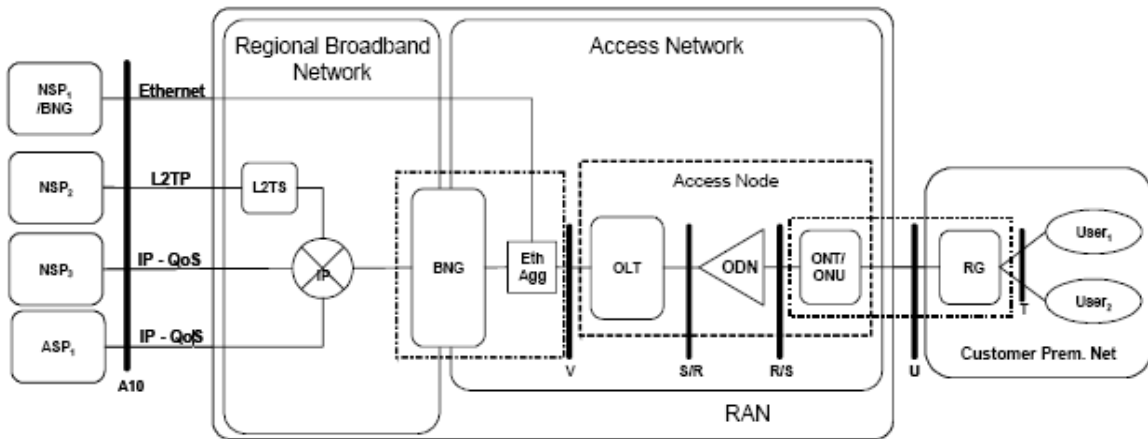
Regional Broadband Network

Access Network

$NSP_1$ /BNG

Ethernet

$NSP_2$

L2TP

L2TS

Access Node

$NSP_3$

IP - QoS

IP

BNG

Eth Agg

OLT

ODN

ONT/ ONU

RG

$User_1$

$User_2$

$ASP_1$

IP - QoS

T

A10

V

S/R

R/S

U

Customer Prem. Net

RAN